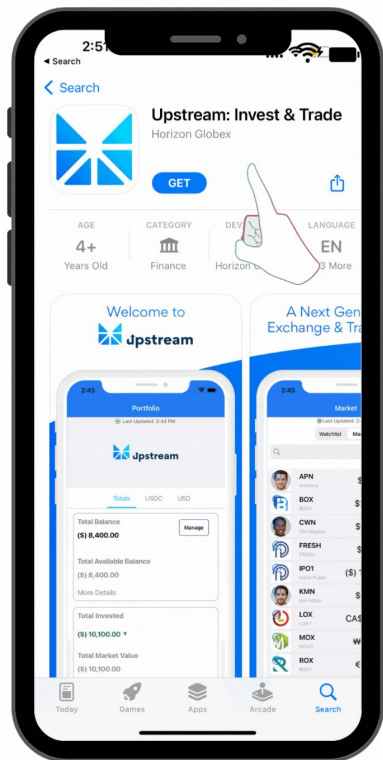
2:57

◀ Search

< Search

Upstream: Invest & Trade

Horizon Globex

GET

AGE
4+
Years Old

CATEGORY
Finance

DEV
Horizon G

LANGUAGE
EN
3 More

Welcome to
Upstream

2:45

Portfolio

Last Updated: 2:44 PM

Upstream

Totals USDC USD

Total Balance
($) 8,400.00
Manage

Total Available Balance
($) 8,400.00

More Details

Total Invested
($) 10,100.00

Total Market Value
($) 10,100.00

A Next Gen
Exchange & Tra

2:45

Market

Last Updated: 2:44 PM

Watchlist

APN
BOX
CWN
FRESH
IPO1
KMN
LOX
MOX
ROX

Today Games Apps Arcade Search